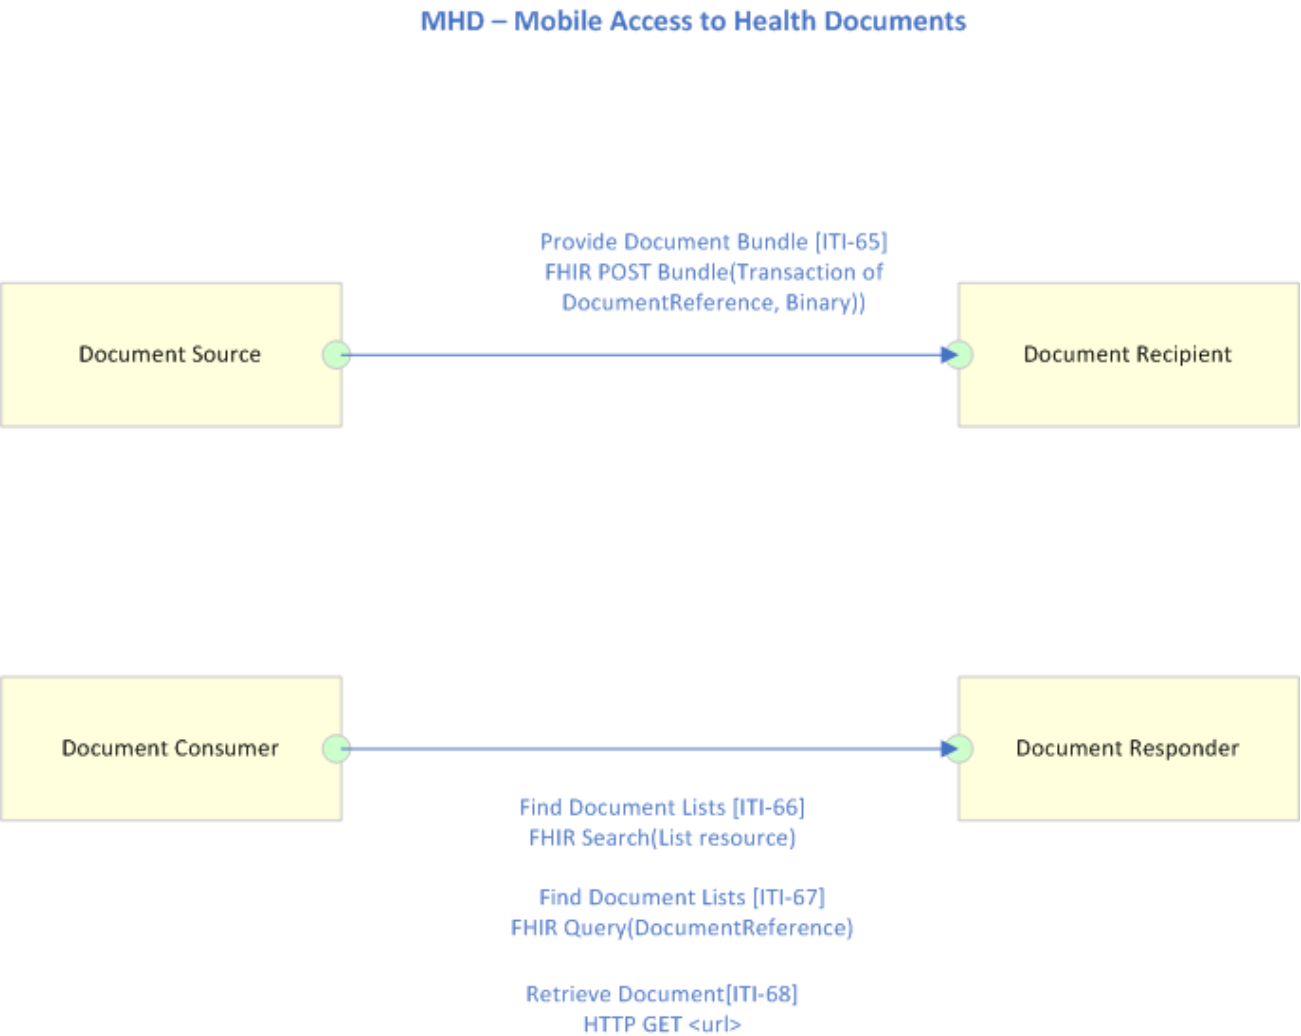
MHD – Mobile Access to Health Documents

Provide Document Bundle [ITI-65]
FHIR POST Bundle(Transaction of DocumentReference, Binary))

Document Source

Document Recipient

Document Consumer

Document Responder

Find Document Lists [ITI-66]
FHIR Search(List resource)

Find Document Lists [ITI-67]
FHIR Query(DocumentReference)

Retrieve Document[ITI-68]
HTTP GET <url>